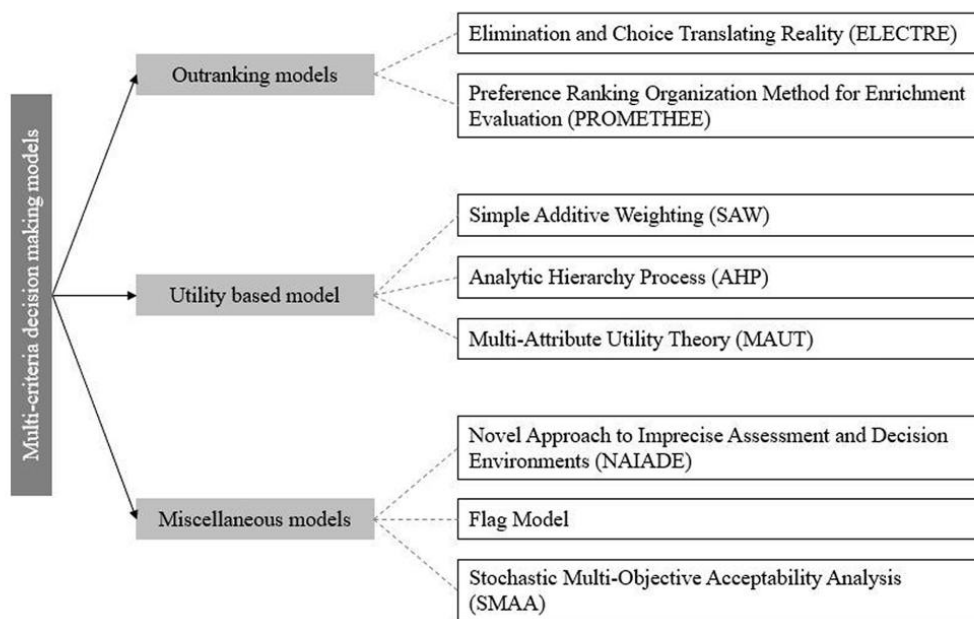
Multi-criteria decision making models

Outranking models

Elimination and Choice Translating Reality (ELECTRE)

Preference Ranking Organization Method for Enrichment Evaluation (PROMETHEE)

Utility based model

Simple Additive Weighting (SAW)

Analytic Hierarchy Process (AHP)

Multi-Attribute Utility Theory (MAUT)

Miscellaneous models

Novel Approach to Imprecise Assessment and Decision Environments (NAIADE)

Flag Model

Stochastic Multi-Objective Acceptability Analysis (SMAA)